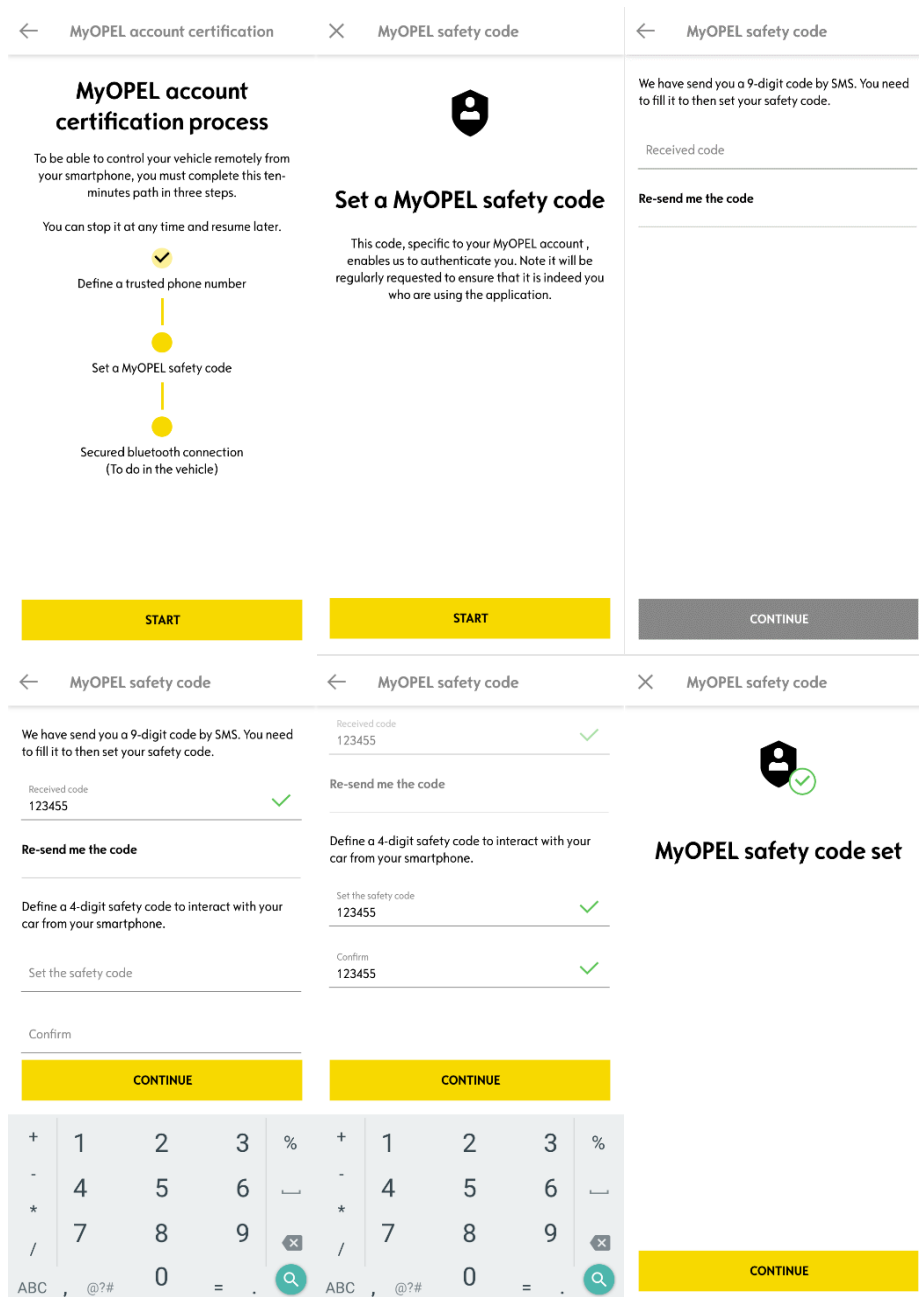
MyOPEL account certification

MyOPEL account certification process

To be able to control your vehicle remotely from your smartphone, you must complete this ten-minutes path in three steps.

You can stop it at any time and resume later.

Define a trusted phone number

Set a MyOPEL safety code

Secured bluetooth connection (To do in the vehicle)

START

MyOPEL safety code

Set a MyOPEL safety code

This code, specific to your MyOPEL account , enables us to authenticate you. Note it will be regularly requested to ensure that it is indeed you who are using the application.

START

MyOPEL safety code

We have send you a 9-digit code by SMS. You need to fill it to then set your safety code.

Received code

Re-send me the code

CONTINUE

MyOPEL safety code

We have send you a 9-digit code by SMS. You need to fill it to then set your safety code.

Received code
123455

Re-send me the code

Define a 4-digit safety code to interact with your car from your smartphone.

Set the safety code

Confirm

CONTINUE

+ 1 2 3 %
- 4 5 6
* 7 8 9
/
ABC , @?# 0 = .

MyOPEL safety code

Received code
123455

Re-send me the code

Define a 4-digit safety code to interact with your car from your smartphone.

Set the safety code
123455

Confirm
123455

CONTINUE

+ 1 2 3 %
- 4 5 6
* 7 8 9
/
ABC , @?# 0 = .

MyOPEL safety code

MyOPEL safety code set

CONTINUE